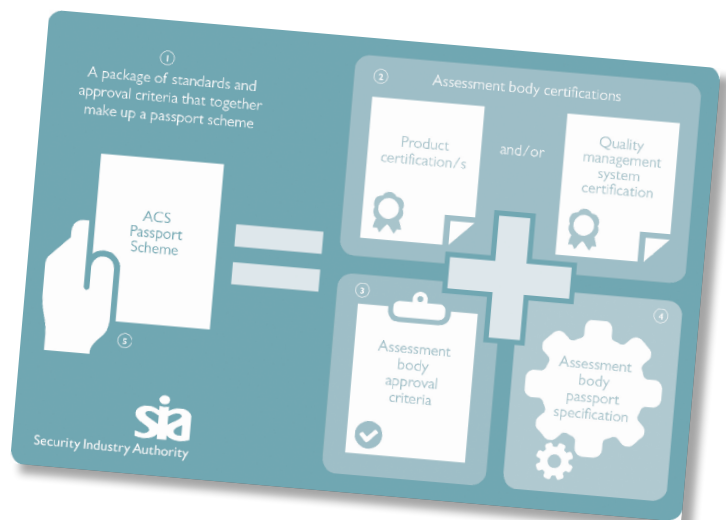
1

A package of standards and approval criteria that together make up a passport scheme

ACS Passport Scheme

5

2

Assessment body certifications

Product certification/s

and/or

Quality management system certification

3

Assessment body approval criteria

4

Assessment body passport specification

sia

Security Industry Authority